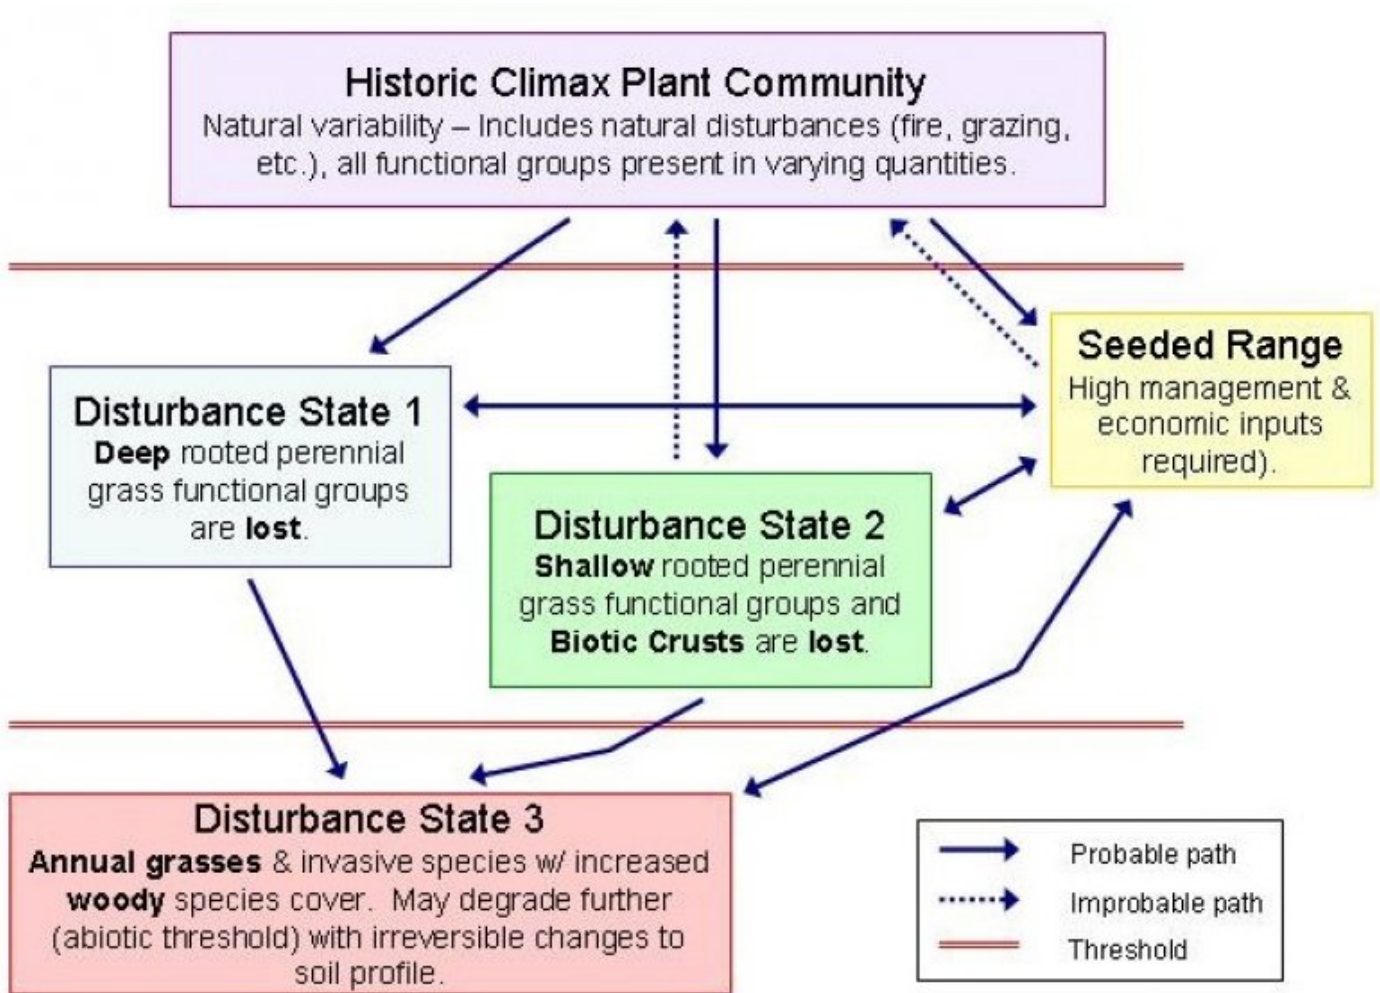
Historic Climax Plant Community
Natural variability – Includes natural disturbances (fire, grazing, etc.), all functional groups present in varying quantities.

Seeded Range
High management & economic inputs required).

Disturbance State 1
Deep rooted perennial grass functional groups are lost.

Disturbance State 2
Shallow rooted perennial grass functional groups and Biotic Crusts are lost.

Disturbance State 3
Annual grasses & invasive species w/ increased woody species cover. May degrade further (abiotic threshold) with irreversible changes to soil profile.

Probable path
Improbable path
Threshold